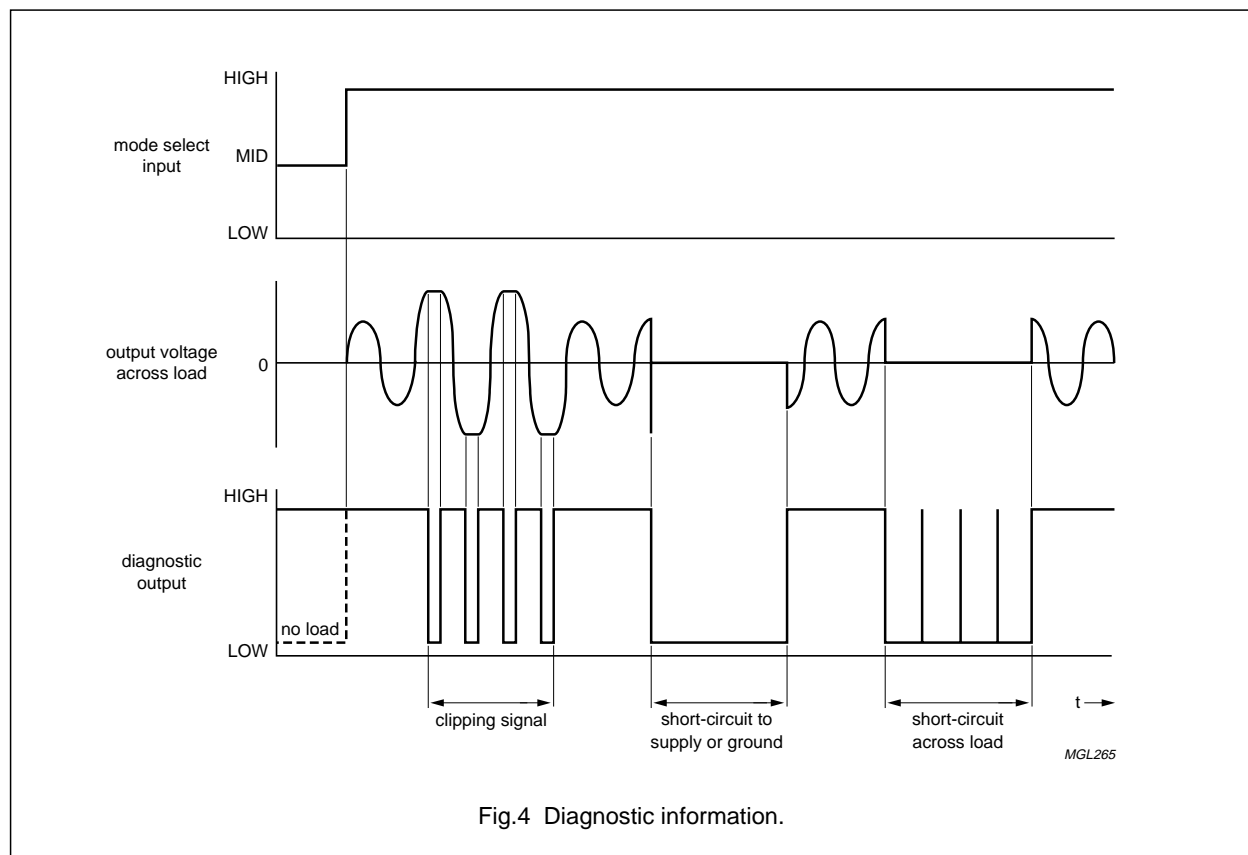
HIGH
mode select input
MID
LOW

output voltage across load
0

HIGH
diagnostic output
no load
LOW

clipping signal
short-circuit to supply or ground
short-circuit across load
t

MGL265

Fig.4 Diagnostic information.